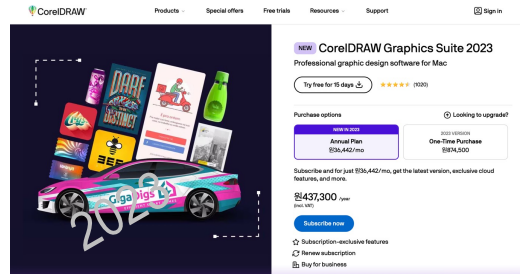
CorelDRAW

Products

Special offers

Free trials

Resources

Support

Sign in

NEW CorelDRAW Graphics Suite 2023

Professional graphic design software for Mac

Try free for 15 days

(1020)

Purchase options

Looking to upgrade?

NEW IN 2023
Annual Plan
₩36,442/mo

2023 VERSION
One-Time Purchase
₩874,500

Subscribe and for just ₩36,442/mo, get the latest version, exclusive cloud features, and more.

₩437,300 /year
(Incl. VAT)

Subscribe now

Subscription-exclusive features

Renew subscription

Buy for business

DARE

Giga Digs

2023